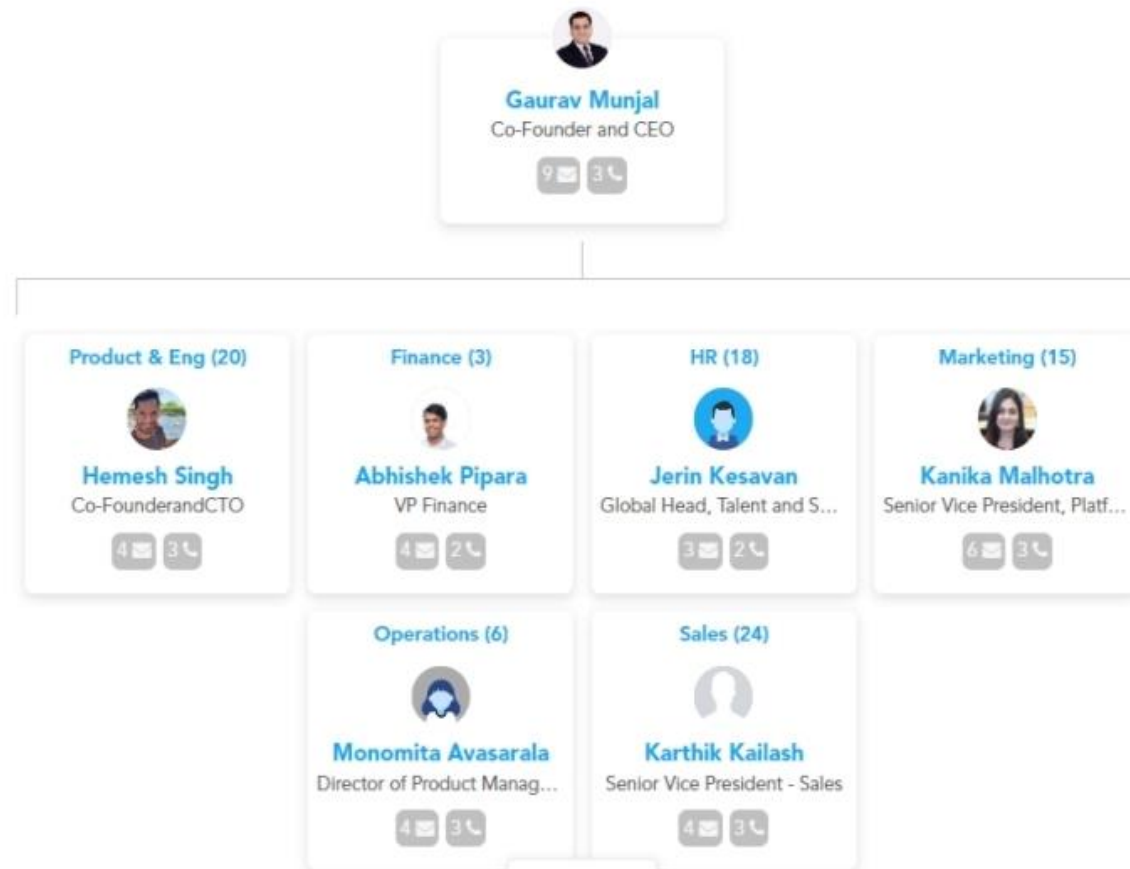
Gaurav Munjal
Co-Founder and CEO
9 3

Product & Eng (20)
Hemesh Singh
Co-FounderandCTO
4 3

Finance (3)
Abhishek Pipara
VP Finance
4 2

HR (18)
Jerin Kesavan
Global Head, Talent and S...
3 2

Marketing (15)
Kanika Malhotra
Senior Vice President, Platf...
6 3

Operations (6)
Monomita Avasarala
Director of Product Manag...
4 3

Sales (24)
Karthik Kailash
Senior Vice President - Sales
4 3